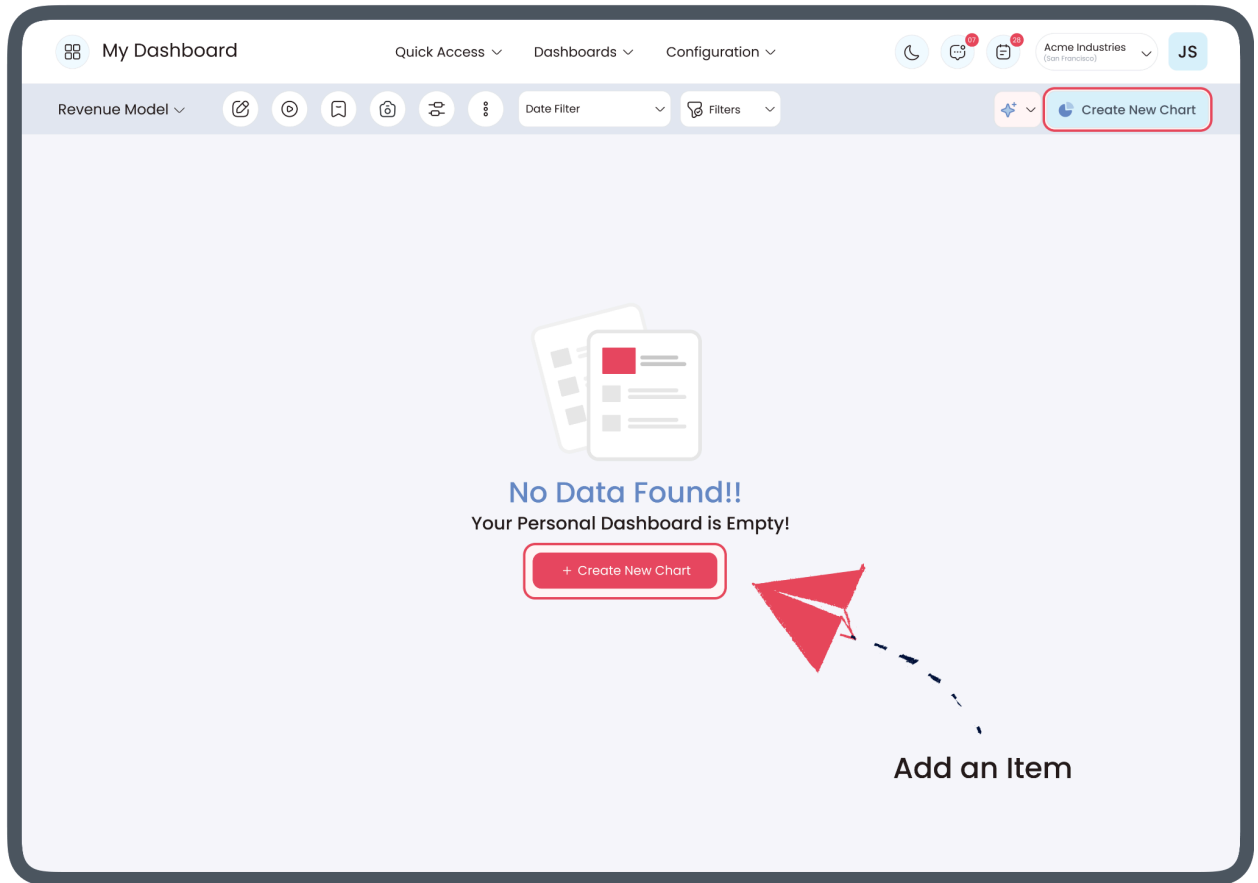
My Dashboard

Quick Access Dashboards Configuration

07 28

Acme Industries
(San Francisco)

JS

Revenue Model

Date Filter

Filters

Create New Chart

No Data Found!!

Your Personal Dashboard is Empty!

+ Create New Chart

Add an Item